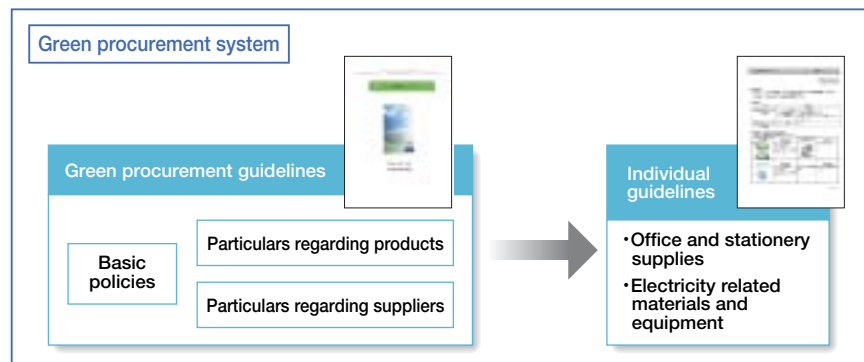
Green procurement system

Green procurement guidelines

Basic policies

Particulars regarding products

Particulars regarding suppliers

Individual guidelines

・Office and stationery supplies

・Electricity related materials and equipment